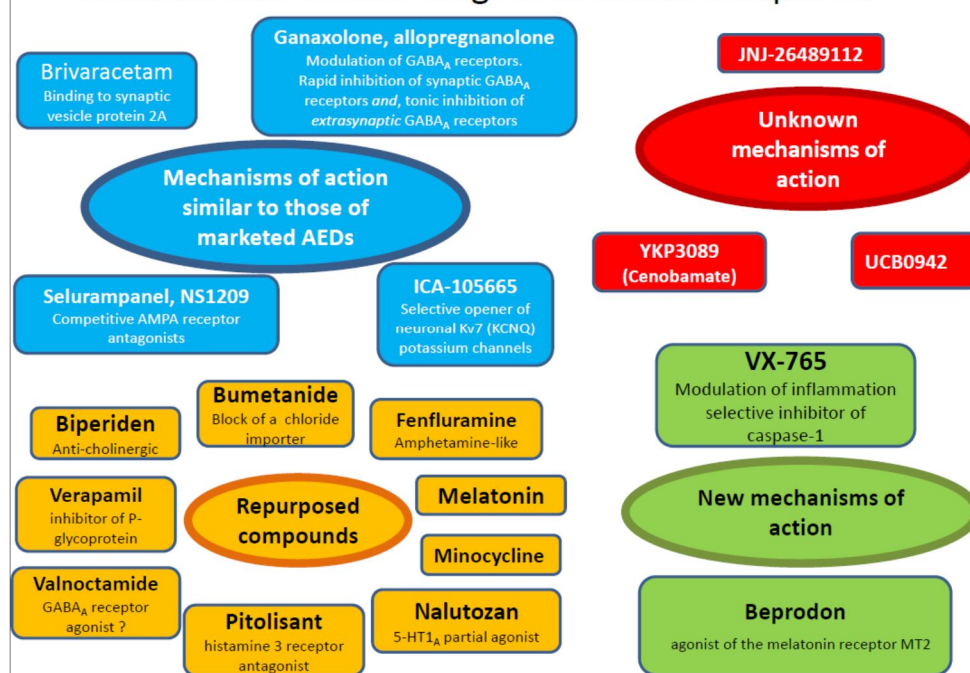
Brivaracetam
Binding to synaptic vesicle protein 2A

Ganaxolone, allopregnanolone
Modulation of GABA$_A$ receptors. Rapid inhibition of synaptic GABA$_A$ receptors *and*, tonic inhibition of *extrasynaptic* GABA$_A$ receptors

JNJ-26489112

Unknown mechanisms of action

Mechanisms of action similar to those of marketed AEDs

YKP3089 (Cenobamate)

UCB0942

Selurampanel, NS1209
Competitive AMPA receptor antagonists

ICA-105665
Selective opener of neuronal Kv7 (KCNQ) potassium channels

VX-765
Modulation of inflammation selective inhibitor of caspase-1

Biperiden
Anti-cholinergic

Bumetanide
Block of a chloride importer

Fenfluramine
Amphetamine-like

Verapamil
inhibitor of P-glycoprotein

Repurposed compounds

Melatonin

New mechanisms of action

Minocycline

Valnoctamide
GABA$_A$ receptor agonist ?

Pitolisant
histamine 3 receptor antagonist

Nalutozan
5-HT1$_A$ partial agonist

Beprodon
agonist of the melatonin receptor MT2